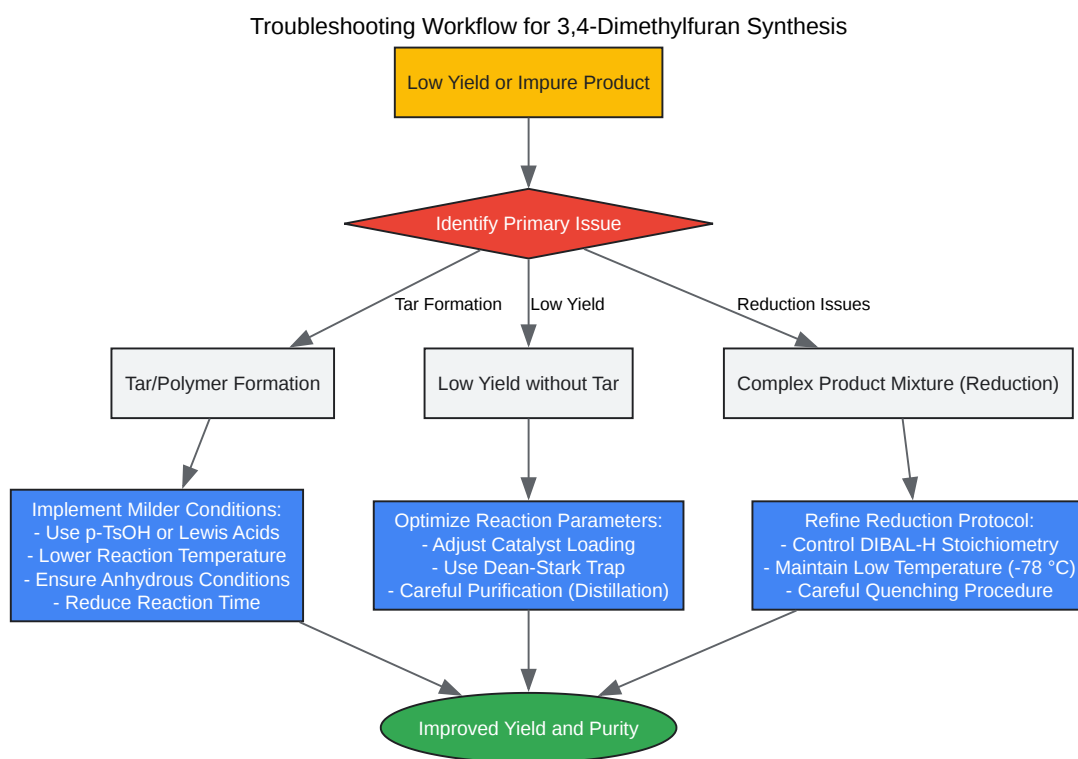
Troubleshooting Workflow for 3,4-Dimethylfuran Synthesis

Low Yield or Impure Product

Identify Primary Issue

Tar Formation

Low Yield

Reduction Issues

Tar/Polymer Formation

Low Yield without Tar

Complex Product Mixture (Reduction)

Implement Milder Conditions:
- Use p-TsOH or Lewis Acids
- Lower Reaction Temperature
- Ensure Anhydrous Conditions
- Reduce Reaction Time

Optimize Reaction Parameters:
- Adjust Catalyst Loading
- Use Dean-Stark Trap
- Careful Purification (Distillation)

Refine Reduction Protocol:
- Control DIBAL-H Stoichiometry
- Maintain Low Temperature (-78 °C)
- Careful Quenching Procedure

Improved Yield and Purity